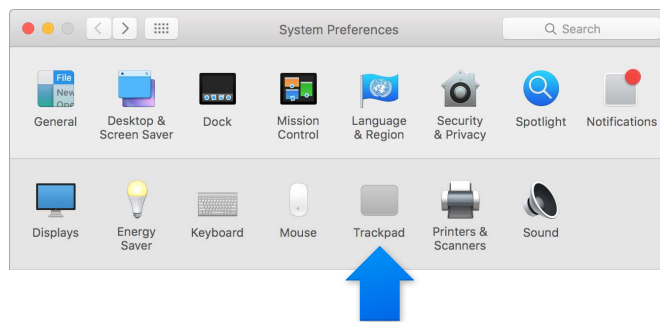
System Preferences

Search

File
New
One

General

Desktop & Screen Saver

Dock

Mission Control

Language & Region

Security & Privacy

Spotlight

Notifications

Displays

Energy Saver

Keyboard

Mouse

Trackpad

Printers & Scanners

Sound